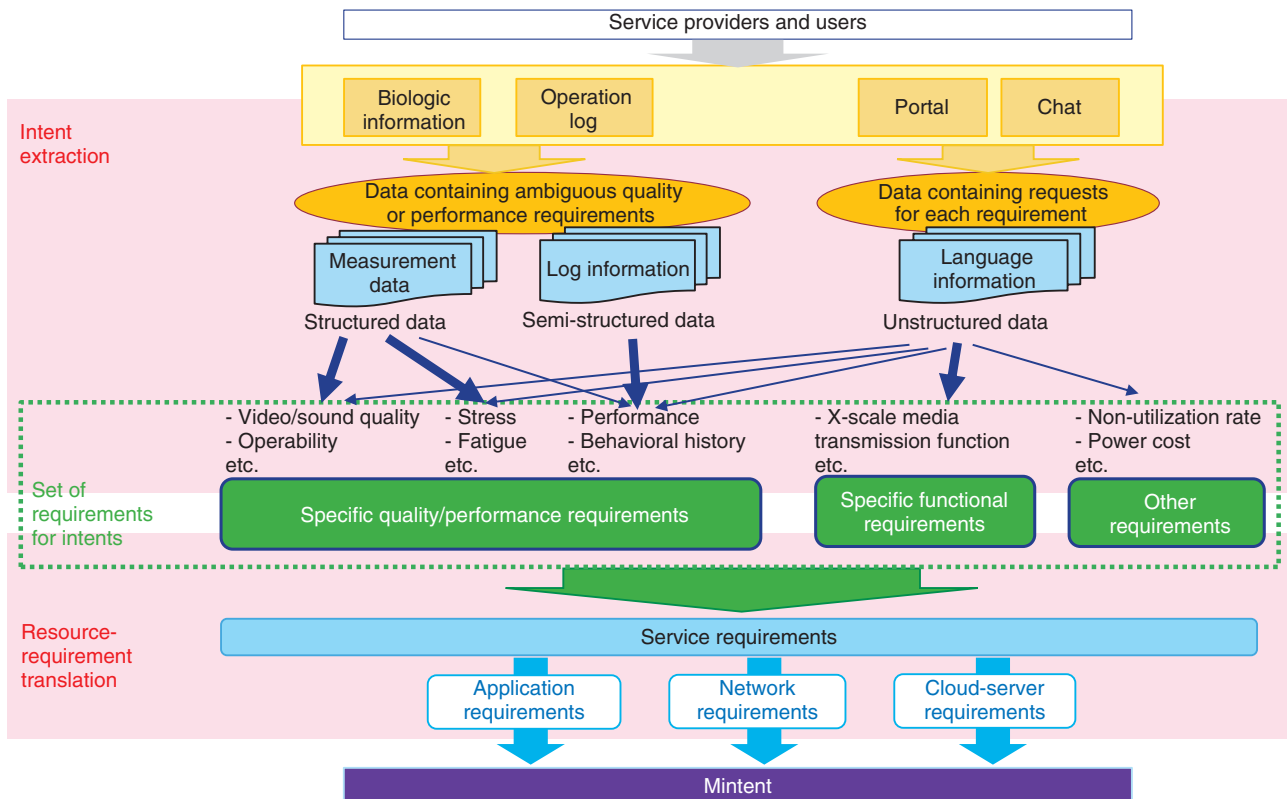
Service providers and users

Intent extraction

Biologic information

Operation log

Portal

Chat

Data containing ambiguous quality or performance requirements

Data containing requests for each requirement

Measurement data

Structured data

Log information

Semi-structured data

Language information

Unstructured data

- Video/sound quality
- Operability
etc.

- Stress
- Fatigue
etc.

- Performance
- Behavioral history
etc.

- X-scale media transmission function
etc.

- Non-utilization rate
- Power cost
etc.

Set of requirements for intents

Specific quality/performance requirements

Specific functional requirements

Other requirements

Resource-requirement translation

Service requirements

Application requirements

Network requirements

Cloud-server requirements

Mintent